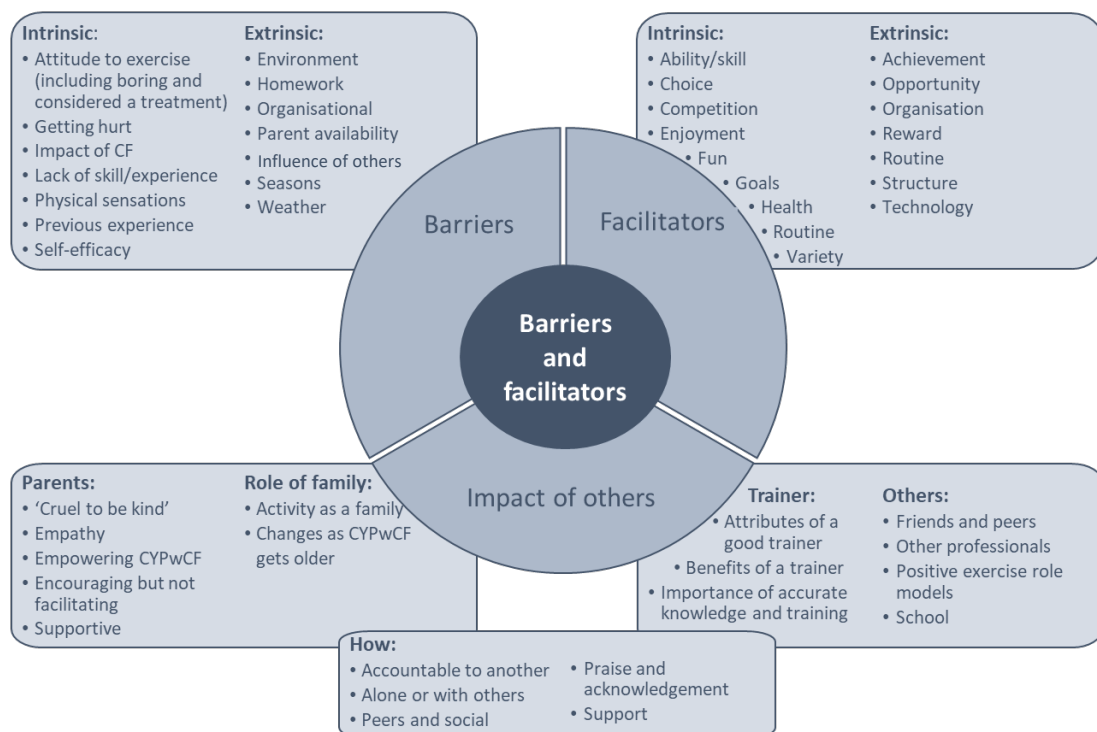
Intrinsic:
• Attitude to exercise (including boring and considered a treatment)
• Getting hurt
• Impact of CF
• Lack of skill/experience
• Physical sensations
• Previous experience
• Self-efficacy

Extrinsic:
• Environment
• Homework
• Organisational
• Parent availability
• Influence of others
• Seasons
• Weather

Intrinsic:
• Ability/skill
• Choice
• Competition
• Enjoyment
• Fun
• Goals
• Health
• Routine
• Variety

Extrinsic:
• Achievement
• Opportunity
• Organisation
• Reward
• Routine
• Structure
• Technology

Barriers

Facilitators

Barriers and facilitators

Impact of others

Parents:
• 'Cruel to be kind'
• Empathy
• Empowering CYPwCF
• Encouraging but not facilitating
• Supportive

Role of family:
• Activity as a family
• Changes as CYPwCF gets older

Trainer:
• Attributes of a good trainer
• Benefits of a trainer
• Importance of accurate knowledge and training

Others:
• Friends and peers
• Other professionals
• Positive exercise role models
• School

How:
• Accountable to another
• Alone or with others
• Peers and social
• Praise and acknowledgement
• Support